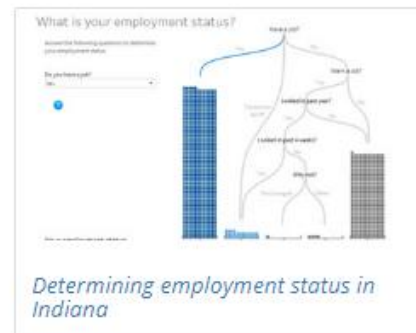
What is your employment status?

Answer the following questions to determine your employment status

Do you have a job?

Yes

Have a job?

Want a job?

Looked in past year?

Looked in past 4 weeks?

Why not?

Determining employment status in Indiana